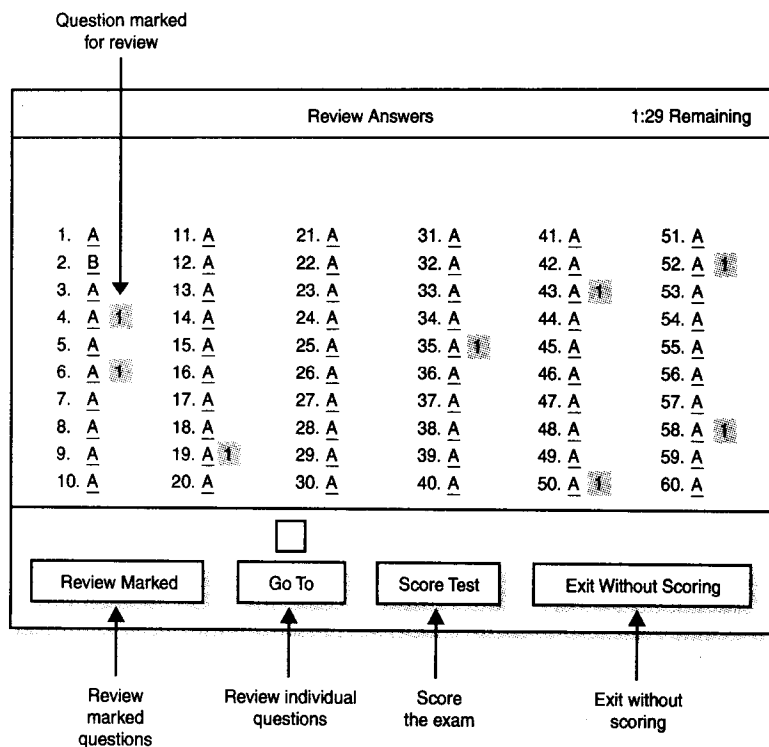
Question marked for review

Review Answers

1:29 Remaining

1. A
2. B
3. A
4. A 1
5. A
6. A 1
7. A
8. A
9. A
10. A

11. A
12. A
13. A
14. A
15. A
16. A
17. A
18. A
19. A 1
20. A

21. A
22. A
23. A
24. A
25. A
26. A
27. A
28. A
29. A
30. A

31. A
32. A
33. A
34. A
35. A 1
36. A
37. A
38. A
39. A
40. A

41. A
42. A
43. A 1
44. A
45. A
46. A
47. A
48. A
49. A
50. A 1

51. A
52. A 1
53. A
54. A
55. A
56. A
57. A
58. A 1
59. A
60. A

Review Marked

Go To

Score Test

Exit Without Scoring

Review marked questions

Review individual questions

Score the exam

Exit without scoring